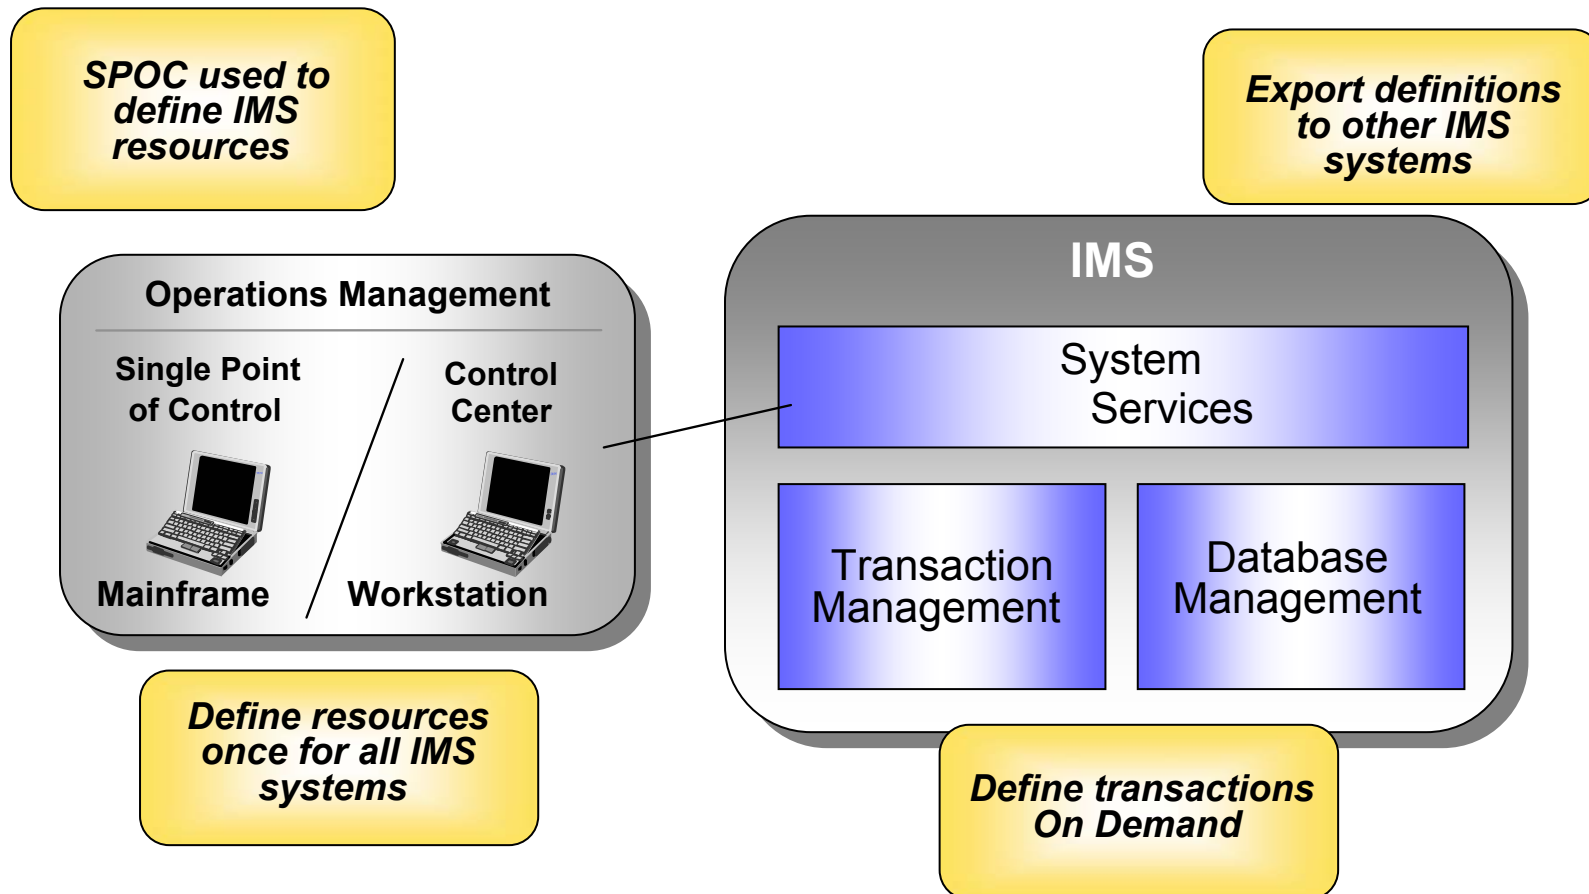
SPOC used to define IMS resources

Export definitions to other IMS systems

Operations Management

Single Point of Control

Control Center

Mainframe

Workstation

IMS

System Services

Transaction Management

Database Management

Define resources once for all IMS systems

Define transactions On Demand